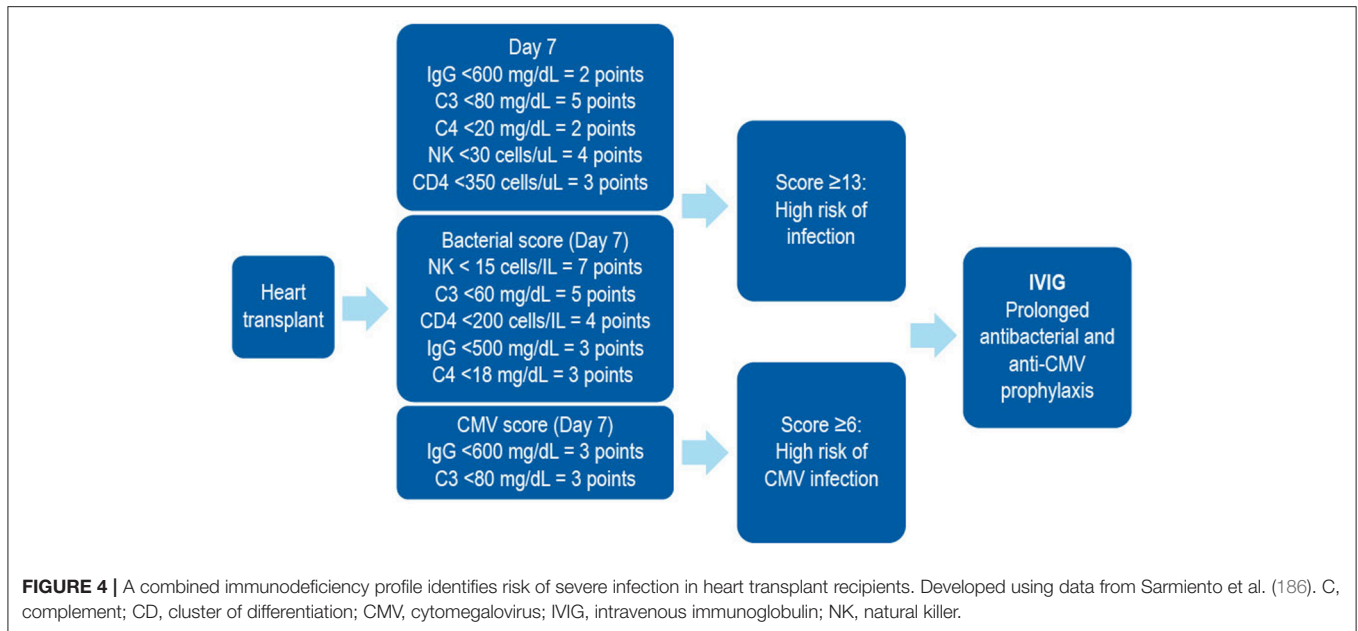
Heart transplant

Day 7
IgG <600 mg/dL = 2 points
C3 <80 mg/dL = 5 points
C4 <20 mg/dL = 2 points
NK <30 cells/uL = 4 points
CD4 <350 cells/uL = 3 points

Bacterial score (Day 7)
NK < 15 cells/lL = 7 points
C3 <60 mg/dL = 5 points
CD4 <200 cells/lL = 4 points
IgG <500 mg/dL = 3 points
C4 <18 mg/dL = 3 points

CMV score (Day 7)
IgG <600 mg/dL = 3 points
C3 <80 mg/dL = 3 points

Score ≥13: High risk of infection

Score ≥6: High risk of CMV infection

IVIG
Prolonged antibacterial and anti-CMV prophylaxis

FIGURE 4 | A combined immunodeficiency profile identifies risk of severe infection in heart transplant recipients. Developed using data from Sarmiento et al. (186). C, complement; CD, cluster of differentiation; CMV, cytomegalovirus; IVIG, intravenous immunoglobulin; NK, natural killer.